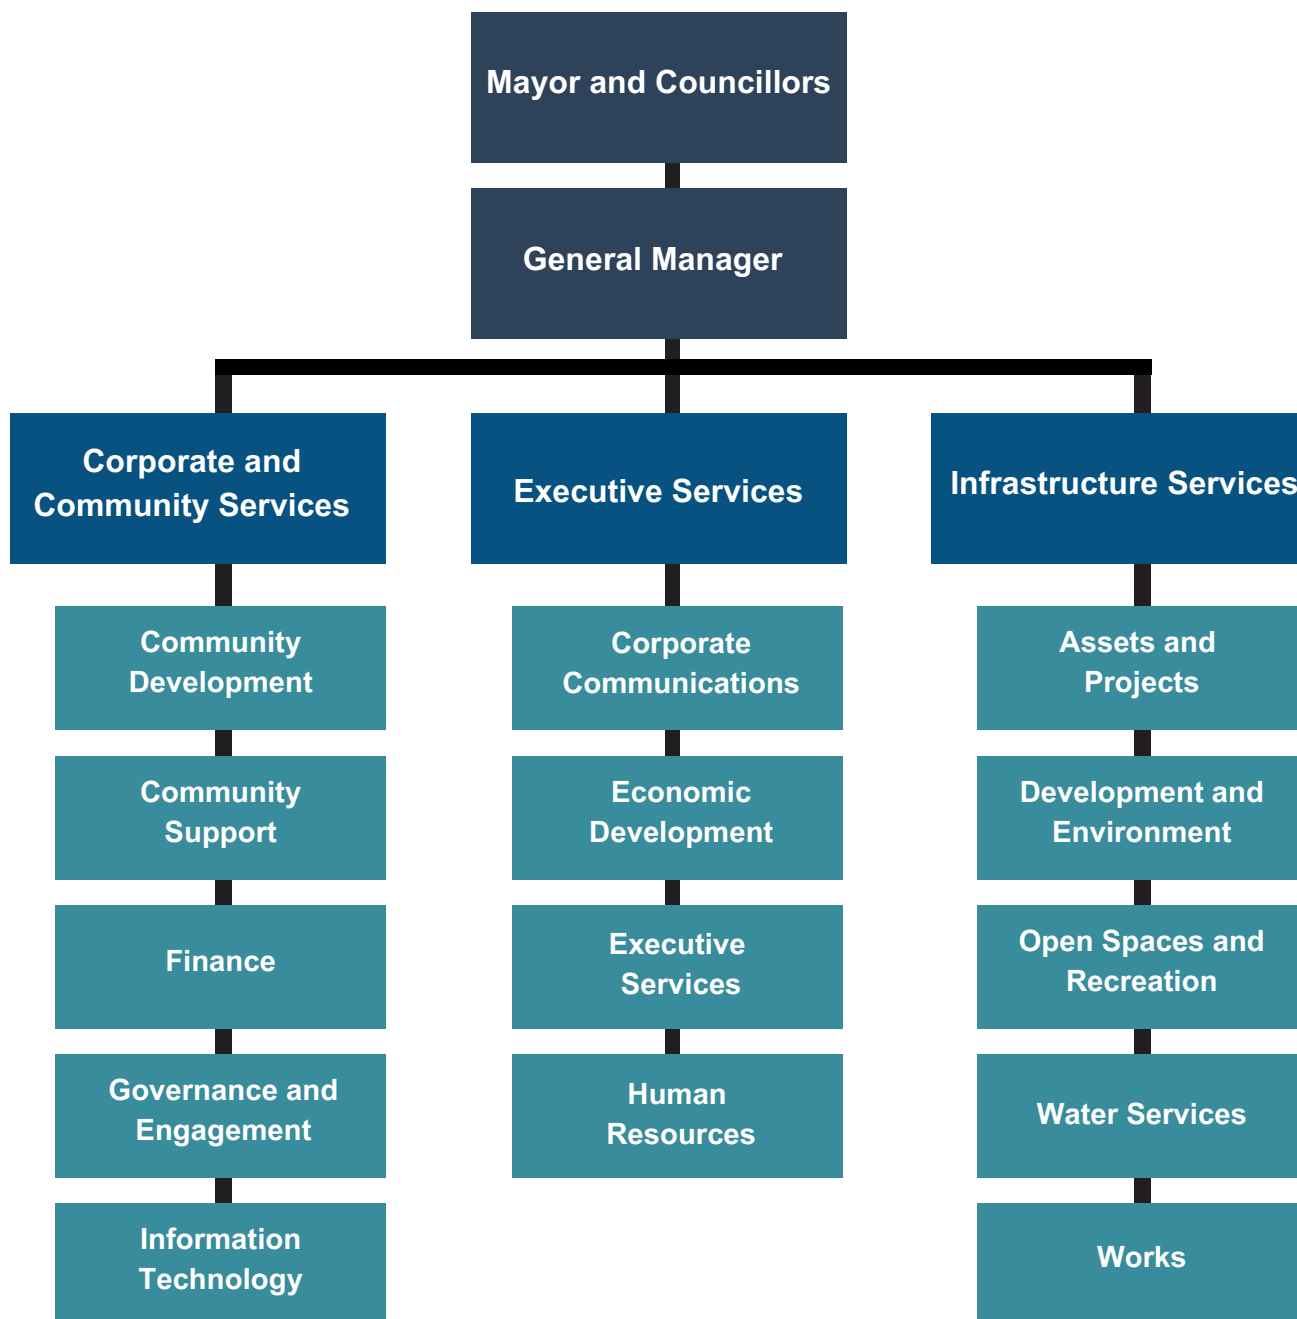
Mayor and Councillors

General Manager

Corporate and Community Services

Community Development

Community Support

Finance

Governance and Engagement

Information Technology

Executive Services

Corporate Communications

Economic Development

Executive Services

Human Resources

Infrastructure Services

Assets and Projects

Development and Environment

Open Spaces and Recreation

Water Services

Works